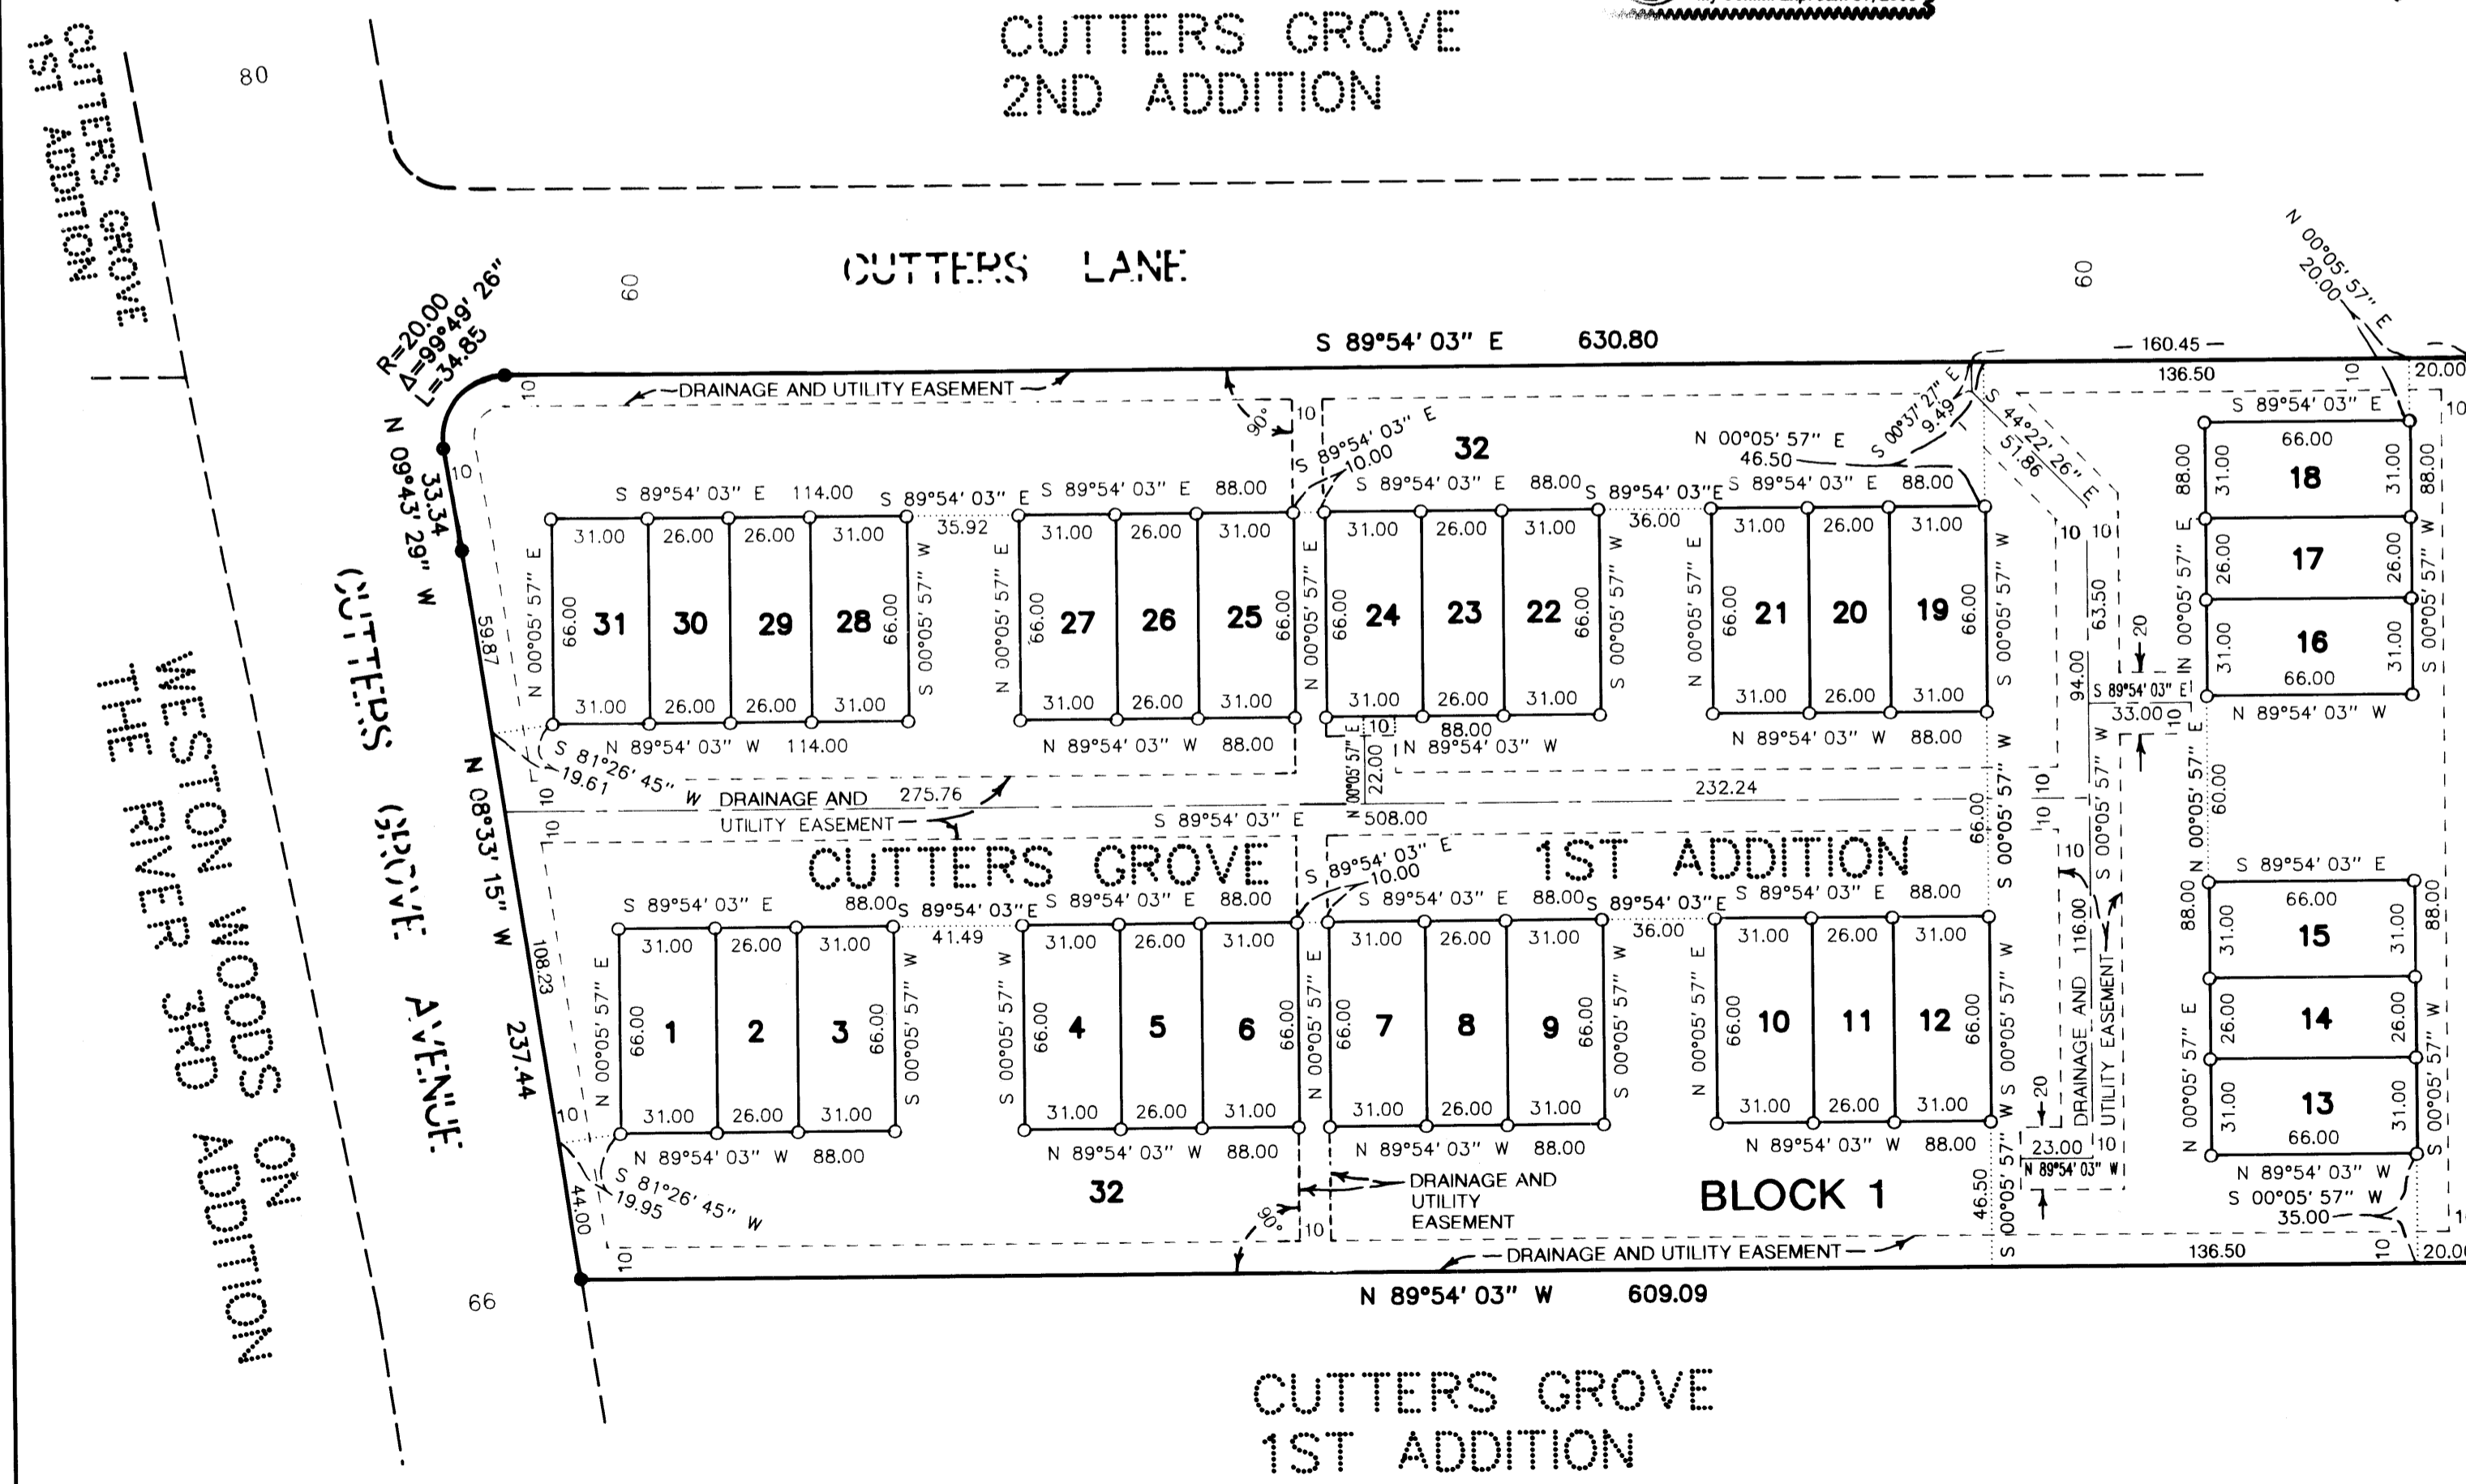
CUTTERS GROVE
2ND ADDITION

CUTTERS GROVE
1ST ADDITION

80

CUTTERS LANE

60

60

N 00°05' 57" E
20.00

R=20.00
Δ=99°49' 26"
L=34.85

S 89°54' 03" E 630.80

— 160.45 —
136.50
20.00

DRAINAGE AND UTILITY EASEMENT

N 09°43' 29" W
33.34

90°

10

32

S 89°54' 03" E
10.00

N 00°05' 57" E
46.50

S 00°37' 27" E
9.49

S 44°22' 26" E
51.86

S 89°54' 03" E 114.00
S 89°54' 03" E
35.92
S 89°54' 03" E 88.00
S 89°54' 03" E 88.00
S 89°54' 03" E
36.00
S 89°54' 03" E 88.00

S 89°54' 03" E
66.00
18
17
16
66.00
N 89°54' 03" W

88.00
31.00
26.00
31.00
N 00°05' 57" E
S 00°05' 57" W

31.00 26.00 26.00 31.00
31 30 29 28
66.00
N 00°05' 57" E
S 00°05' 57" W
31.00 26.00 26.00 31.00

31.00 26.00 31.00
27 26 25
31.00 26.00 31.00

31.00 26.00 31.00
24 23 22
31.00 26.00 31.00

31.00 26.00 31.00
21 20 19
31.00 26.00 31.00

10 10
63.50
20
94.00
S 89°54' 03" E
33.00
10

CUTTERS GROVE AVENUE

59.87

N 89°54' 03" W 114.00
N 89°54' 03" W 88.00
88.00
N 89°54' 03" W
N 89°54' 03" W 88.00

S 81°26' 45" W
19.61

10

N 00°05' 57" E
22.00

DRAINAGE AND UTILITY EASEMENT
275.76
232.24

S 89°54' 03" E
508.00

N 08°33' 15" W

10

60.00

CUTTERS GROVE 1ST ADDITION

WESTON WOODS ON THE RIVER 3RD ADDITION

108.23

237.44

S 89°54' 03" E
10.00

S 89°54' 03" E 88.00
S 89°54' 03" E
41.49
S 89°54' 03" E 88.00
S 89°54' 03" E 88.00
S 89°54' 03" E
36.00
S 89°54' 03" E 88.00

S 89°54' 03" E
66.00
15
14
13
66.00
N 89°54' 03" W
S 00°05' 57" W
35.00

31.00 26.00 31.00
1 2 3
31.00 26.00 31.00

31.00 26.00 31.00
4 5 6
31.00 26.00 31.00

31.00 26.00 31.00
7 8 9
31.00 26.00 31.00

31.00 26.00 31.00
10 11 12
31.00 26.00 31.00

66.00

DRAINAGE AND UTILITY EASEMENT
116.00
20
23.00
N 89°54' 03" W

N 89°54' 03" W 88.00
N 89°54' 03" W 88.00
N 89°54' 03" W 88.00
N 89°54' 03" W 88.00

S 81°26' 45" W
19.95

44.00

32

DRAINAGE AND UTILITY EASEMENT

90°

BLOCK 1

46.50

136.50
20.00

DRAINAGE AND UTILITY EASEMENT

N 89°54' 03" W 609.09

66